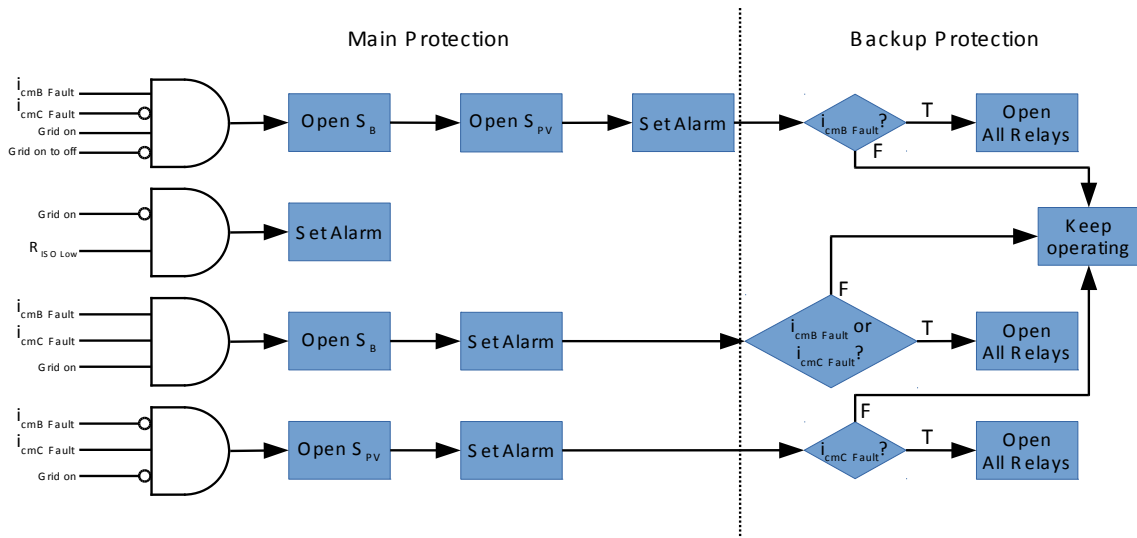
Main Protection

Backup Protection

$i_{cmB\ Fault}$
$i_{cmC\ Fault}$
Grid on
Grid on to off

Open $S_B$

Open $S_{PV}$

Set Alarm

$i_{cmB\ Fault}$?

T

Open All Relays

F

Grid on

$R_{ISO\ Low}$

Set Alarm

Keep operating

$i_{cmB\ Fault}$
$i_{cmC\ Fault}$
Grid on

Open $S_B$

Set Alarm

F

$i_{cmB\ Fault}$ or $i_{cmC\ Fault}$?

T

Open All Relays

$i_{cmB\ Fault}$
$i_{cmC\ Fault}$
Grid on

Open $S_{PV}$

Set Alarm

F

$i_{cmC\ Fault}$?

T

Open All Relays